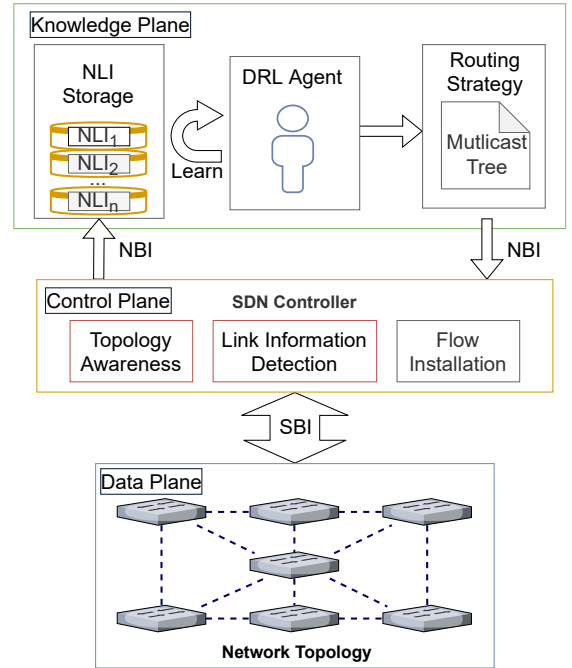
Knowledge Plane

NLI Storage

$NLI_1$

$NLI_2$

...

$NLI_n$

Learn

DRL Agent

Routing Strategy

Mutlicast Tree

NBI

NBI

Control Plane

SDN Controller

Topology Awareness

Link Information Detection

Flow Installation

SBI

Data Plane

Network Topology